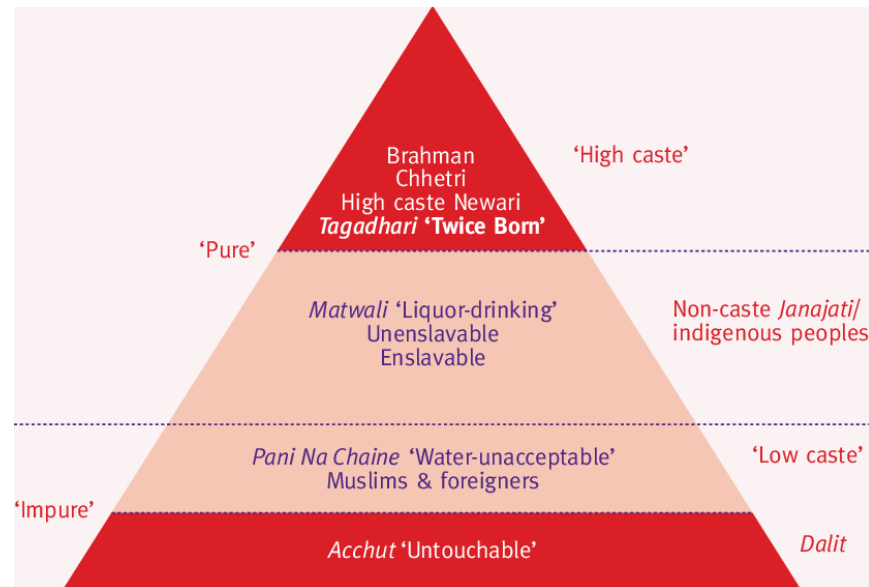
Brahman
Chhetri
High caste Newari
*Tagadhari* 'Twice Born'

'High caste'

'Pure'

*Matwali* 'Liquor-drinking'
Unenslavable
Enslavable

Non-caste *Janajati*/ indigenous peoples

*Pani Na Chaine* 'Water-unacceptable'
Muslims & foreigners

'Low caste'

'Impure'

*Acchut* 'Untouchable'

*Dalit*